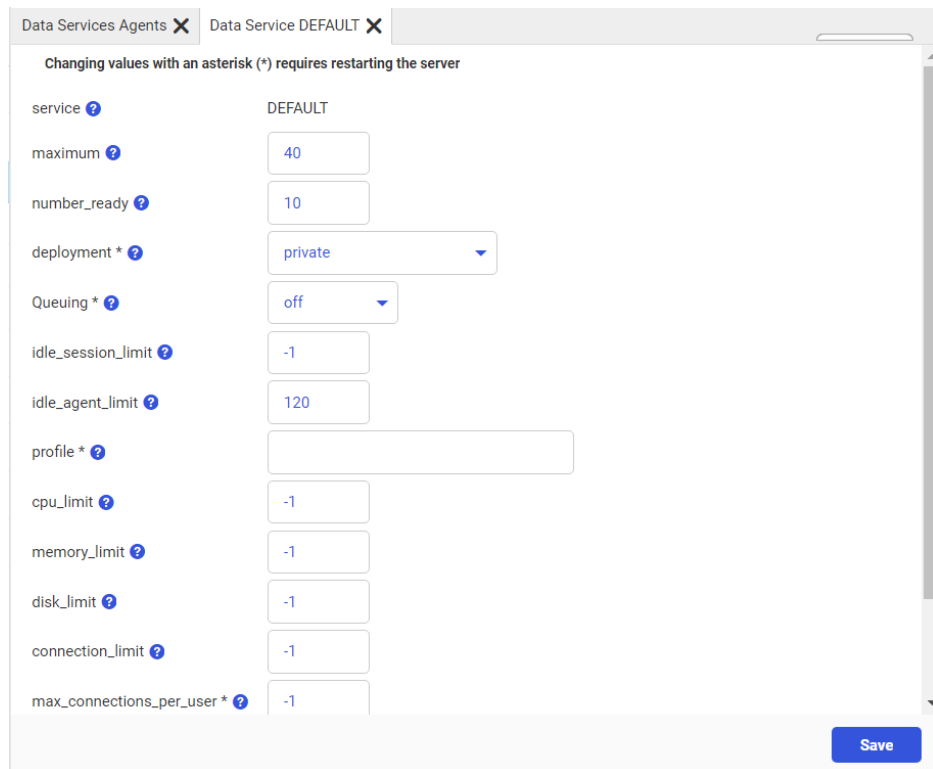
Data Services Agents ✕ Data Service DEFAULT ✕

Changing values with an asterisk (*) requires restarting the server

| | |
|---|---|
| service ? | DEFAULT |
| maximum ? | 40 |
| number_ready ? | 10 |
| deployment * ? | private |
| Queuing * ? | off |
| idle_session_limit ? | -1 |
| idle_agent_limit ? | 120 |
| profile * ? | |
| cpu_limit ? | -1 |
| memory_limit ? | -1 |
| disk_limit ? | -1 |
| connection_limit ? | -1 |
| max_connections_per_user * ? | -1 |

Save